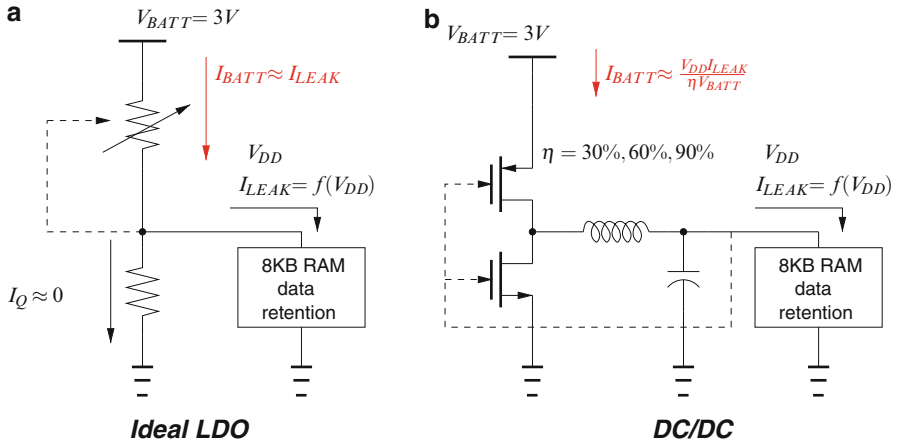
a

$V_{BATT} = 3V$

$I_{BATT} \approx I_{LEAK}$

$V_{DD}$

$I_{LEAK} = f(V_{DD})$

$I_Q \approx 0$

8KB RAM data retention

Ideal LDO

b

$V_{BATT} = 3V$

$I_{BATT} \approx \frac{V_{DD} I_{LEAK}}{\eta V_{BATT}}$

$\eta = 30\%, 60\%, 90\%$

$V_{DD}$

$I_{LEAK} = f(V_{DD})$

8KB RAM data retention

DC/DC